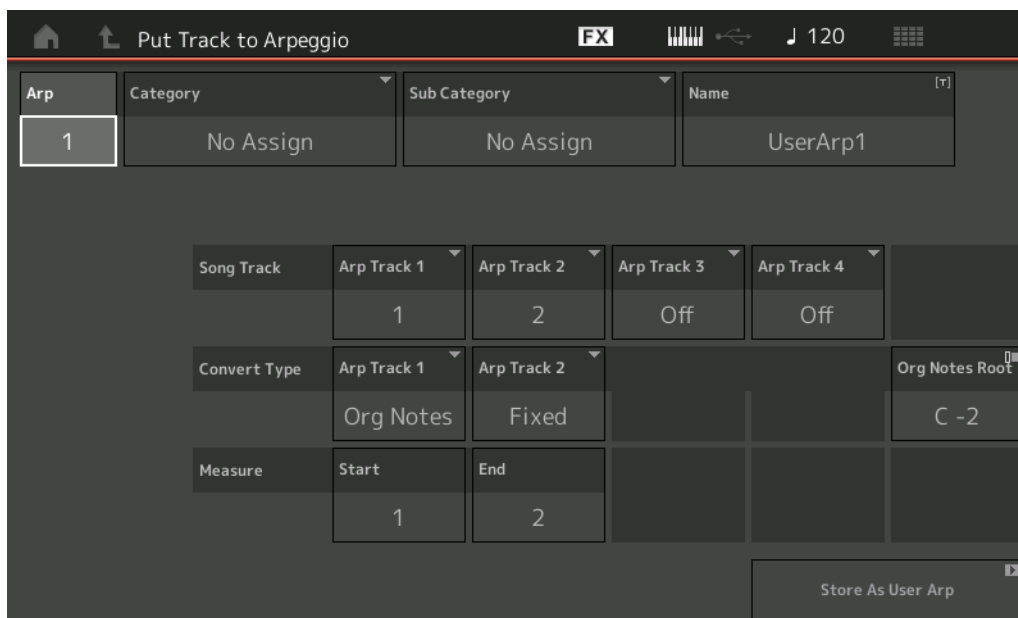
Put Track to Arpeggio

FX

♩ 120

Arp
1

Category
No Assign

Sub Category
No Assign

Name
UserArp1

Song Track
Arp Track 1
1
Arp Track 2
2
Arp Track 3
Off
Arp Track 4
Off

Convert Type
Arp Track 1
Org Notes
Arp Track 2
Fixed

Org Notes Root
C -2

Measure
Start
1
End
2

Store As User Arp